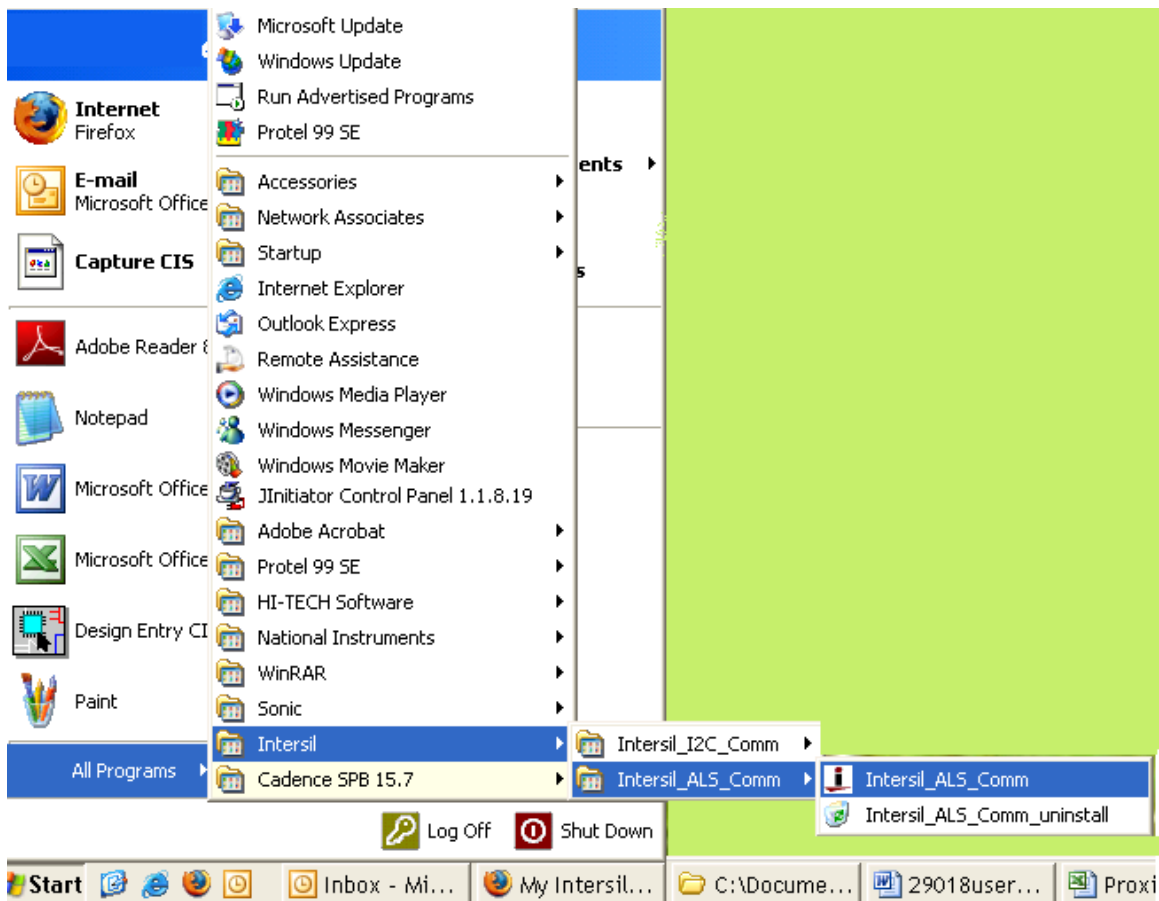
Internet
Firefox

E-mail
Microsoft Office

Capture CIS

Adobe Reader

Notepad

Microsoft Office

Microsoft Office

Design Entry CI

Paint

All Programs

Microsoft Update
Windows Update
Run Advertised Programs
Protel 99 SE
Accessories
Network Associates
Startup
Internet Explorer
Outlook Express
Remote Assistance
Windows Media Player
Windows Messenger
Windows Movie Maker
JInitiator Control Panel 1.1.8.19
Adobe Acrobat
Protel 99 SE
HI-TECH Software
National Instruments
WinRAR
Sonic
Intersil
Cadence SPB 15.7

ents
s

Intersil_I2C_Comm
Intersil_ALS_Comm

Intersil_ALS_Comm
Intersil_ALS_Comm_uninstall

Log Off
Shut Down

Start
Inbox - Mi...
My Intersil...
C:\Docume...
29018user...
Proxi